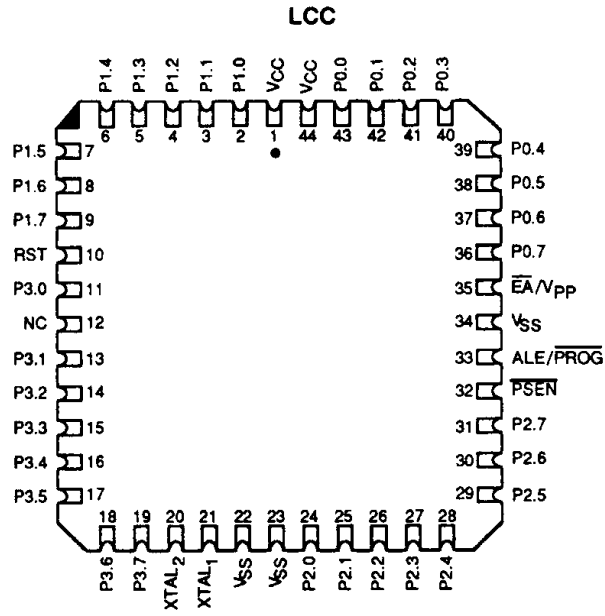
LCC

P1.4 P1.3 P1.2 P1.1 P1.0 $V_{CC}$ $V_{CC}$ P0.0 P0.1 P0.2 P0.3

6 5 4 3 2 1 44 43 42 41 40

P1.5 7
P1.6 8
P1.7 9
RST 10
P3.0 11
NC 12
P3.1 13
P3.2 14
P3.3 15
P3.4 16
P3.5 17

39 P0.4
38 P0.5
37 P0.6
36 P0.7
35 $\overline{EA}/V_{PP}$
34 $V_{SS}$
33 ALE/$\overline{PROG}$
32 $\overline{PSEN}$
31 P2.7
30 P2.6
29 P2.5

18 19 20 21 22 23 24 25 26 27 28

P3.6 P3.7 $XTAL_2$ $XTAL_1$ $V_{SS}$ $V_{SS}$ P2.0 P2.1 P2.2 P2.3 P2.4